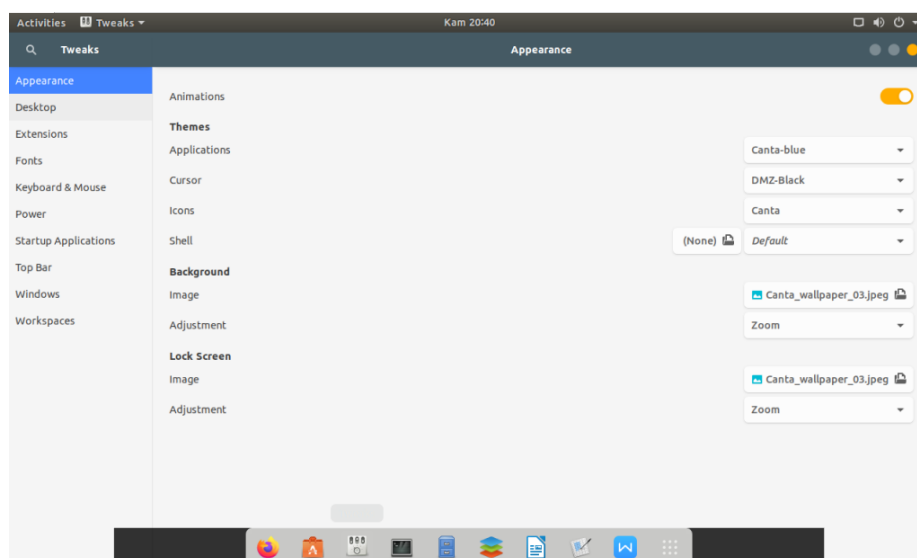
Activities Tweaks ▾
Kam 20:40

Tweaks
Appearance

Appearance
Desktop
Extensions
Fonts
Keyboard & Mouse
Power
Startup Applications
Top Bar
Windows
Workspaces

Animations

Themes
Applications — Canta-blue
Cursor — DMZ-Black
Icons — Canta
Shell — (None) — Default

Background
Image — Canta_wallpaper_03.jpeg
Adjustment — Zoom

Lock Screen
Image — Canta_wallpaper_03.jpeg
Adjustment — Zoom